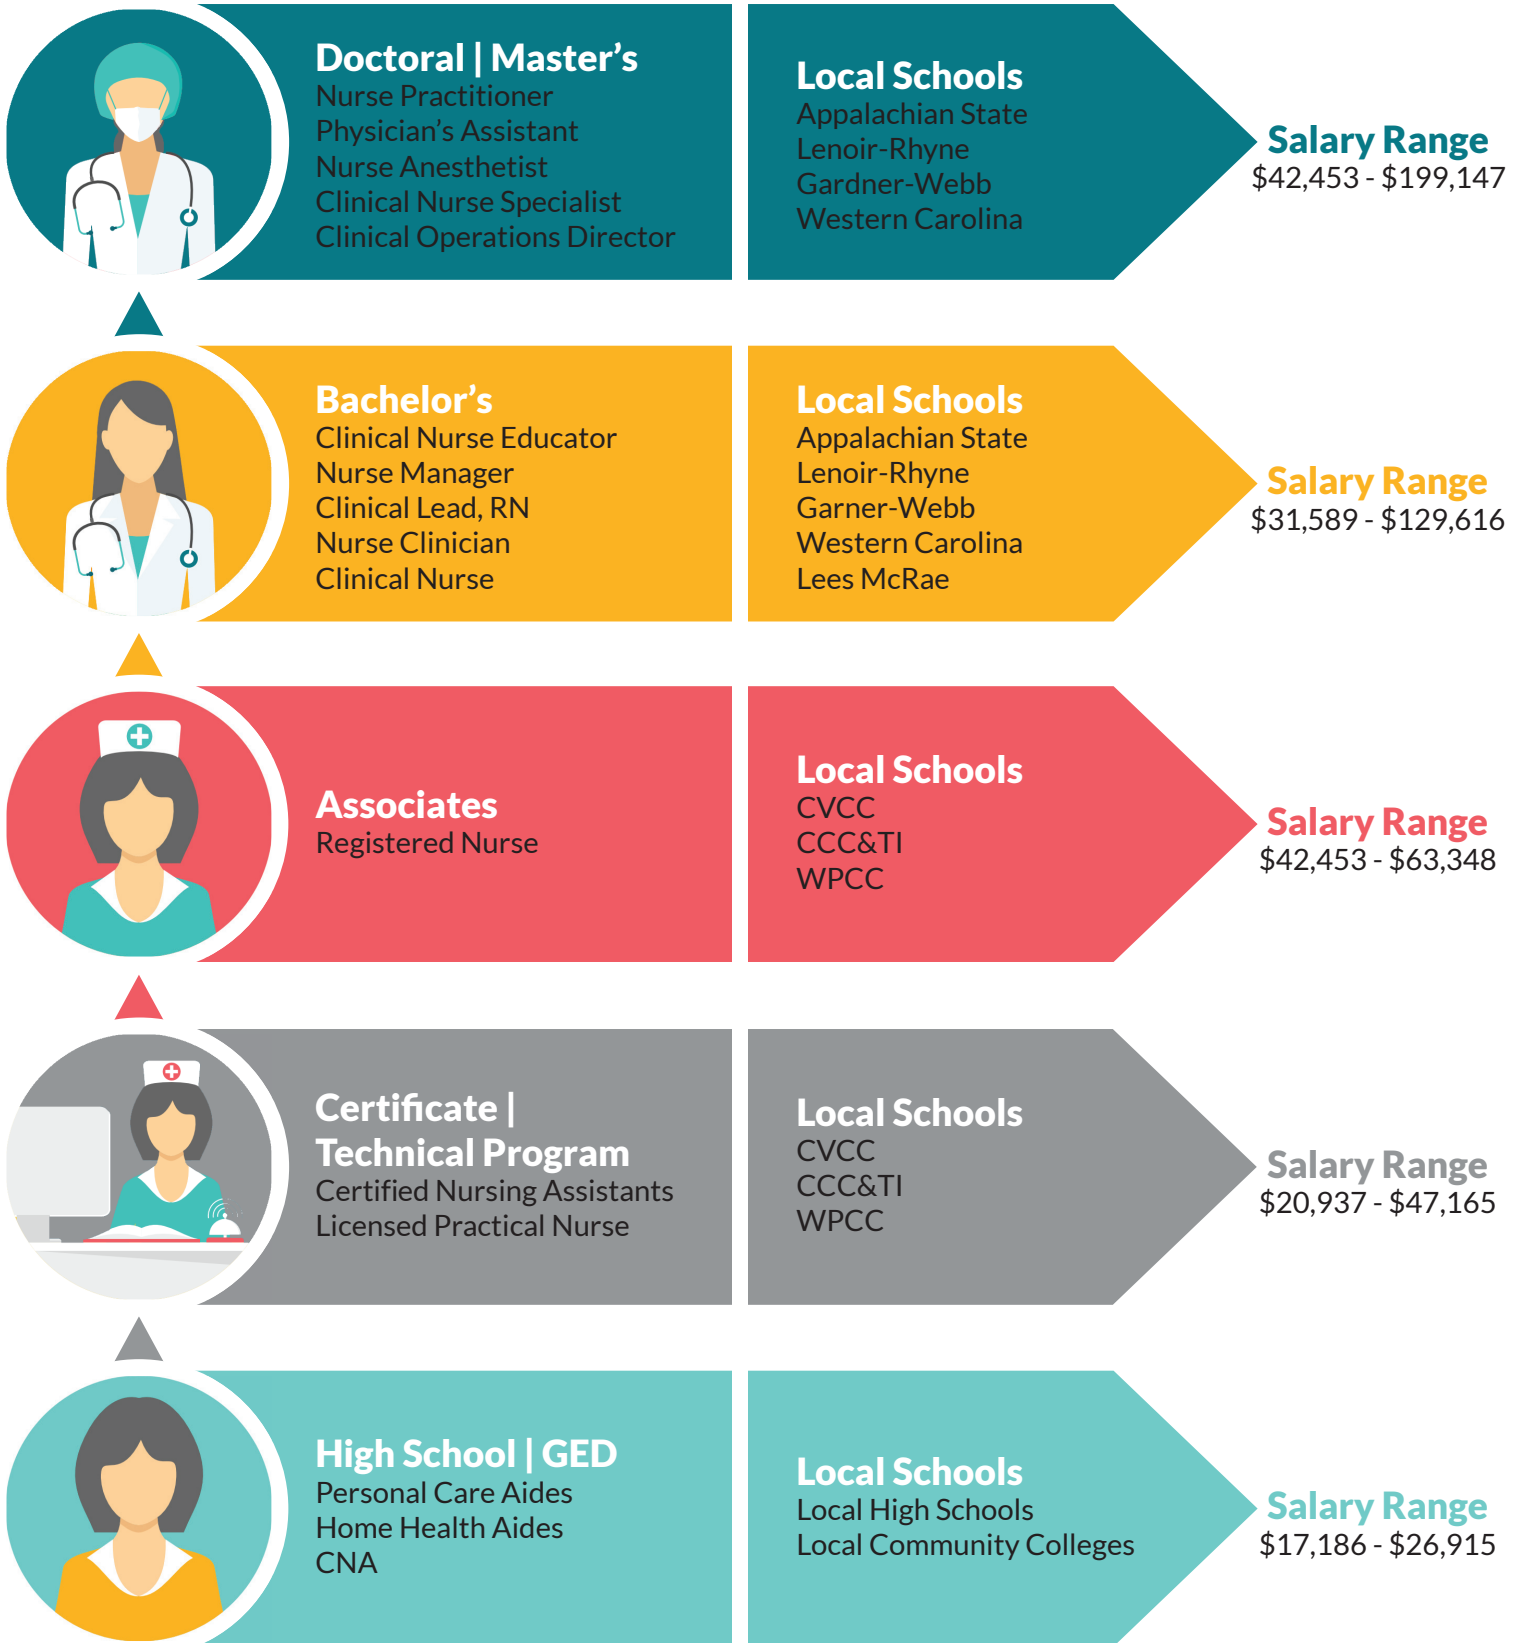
Doctoral | Master's
Nurse Practitioner
Physician's Assistant
Nurse Anesthetist
Clinical Nurse Specialist
Clinical Operations Director

Local Schools
Appalachian State
Lenoir-Rhyne
Gardner-Webb
Western Carolina

Salary Range
$42,453 - $199,147

Bachelor's
Clinical Nurse Educator
Nurse Manager
Clinical Lead, RN
Nurse Clinician
Clinical Nurse

Local Schools
Appalachian State
Lenoir-Rhyne
Garner-Webb
Western Carolina
Lees McRae

Salary Range
$31,589 - $129,616

Associates
Registered Nurse

Local Schools
CVCC
CCC&TI
WPCC

Salary Range
$42,453 - $63,348

Certificate | Technical Program
Certified Nursing Assistants
Licensed Practical Nurse

Local Schools
CVCC
CCC&TI
WPCC

Salary Range
$20,937 - $47,165

High School | GED
Personal Care Aides
Home Health Aides
CNA

Local Schools
Local High Schools
Local Community Colleges

Salary Range
$17,186 - $26,915